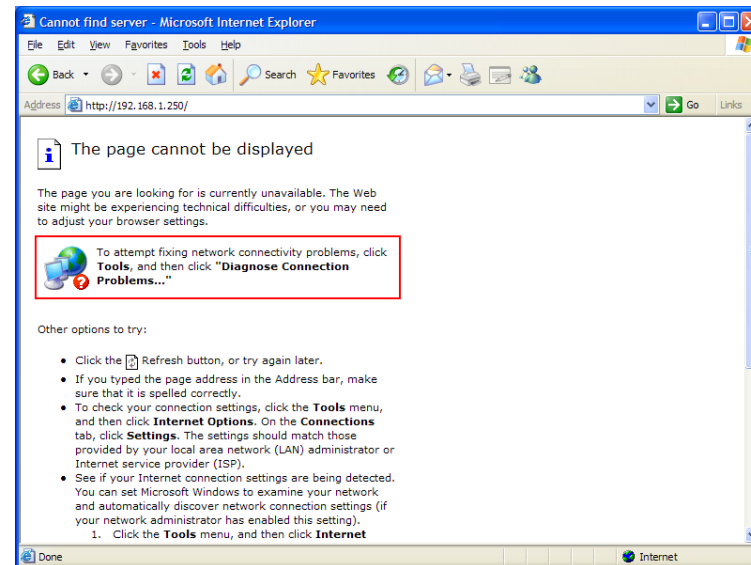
Cannot find server - Microsoft Internet Explorer

File Edit View Favorites Tools Help

Back Search Favorites

Address http://192.168.1.250/ Go Links

The page cannot be displayed

The page you are looking for is currently unavailable. The Web site might be experiencing technical difficulties, or you may need to adjust your browser settings.

To attempt fixing network connectivity problems, click **Tools**, and then click **"Diagnose Connection Problems..."**

Other options to try:

- Click the Refresh button, or try again later.
- If you typed the page address in the Address bar, make sure that it is spelled correctly.
- To check your connection settings, click the **Tools** menu, and then click **Internet Options**. On the **Connections** tab, click **Settings**. The settings should match those provided by your local area network (LAN) administrator or Internet service provider (ISP).
- See if your Internet connection settings are being detected. You can set Microsoft Windows to examine your network and automatically discover network connection settings (if your network administrator has enabled this setting).
  1. Click the **Tools** menu, and then click **Internet**

Done Internet